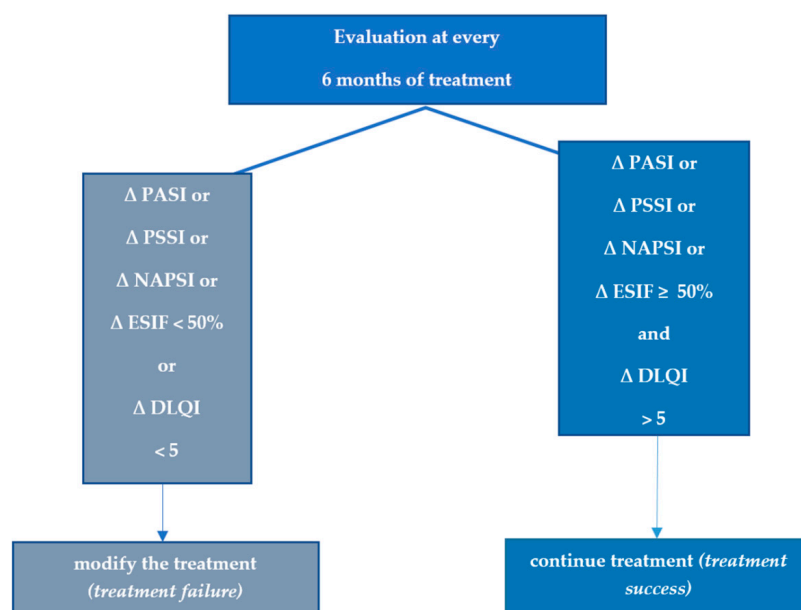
Evaluation at every

6 months of treatment

Δ PASI or

Δ PSSI or

Δ NAPSI or

Δ ESIF < 50%

or

Δ DLQI

< 5

Δ PASI or

Δ PSSI or

Δ NAPSI or

Δ ESIF ≥ 50%

and

Δ DLQI

> 5

modify the treatment (*treatment failure*)

continue treatment (*treatment success*)